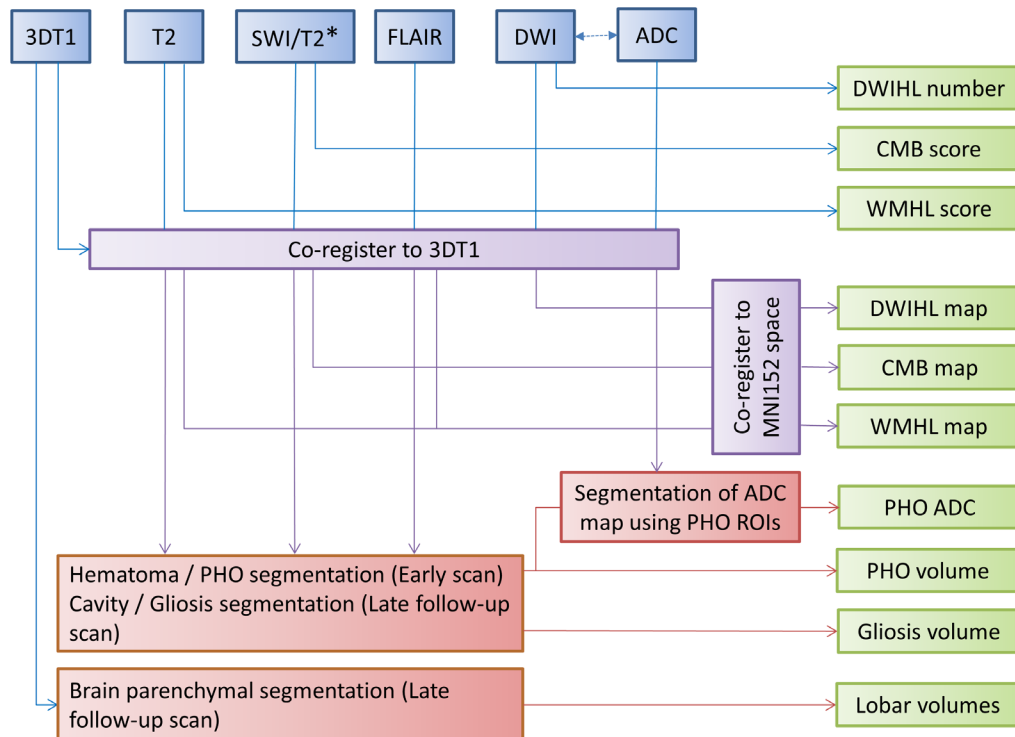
3DT1

T2

SWI/T2*

FLAIR

DWI

ADC

DWIHL number

CMB score

WMHL score

Co-register to 3DT1

Co-register to MNI152 space

DWIHL map

CMB map

WMHL map

Segmentation of ADC map using PHO ROIs

PHO ADC

Hematoma / PHO segmentation (Early scan)
Cavity / Gliosis segmentation (Late follow-up scan)

PHO volume

Gliosis volume

Brain parenchymal segmentation (Late follow-up scan)

Lobar volumes